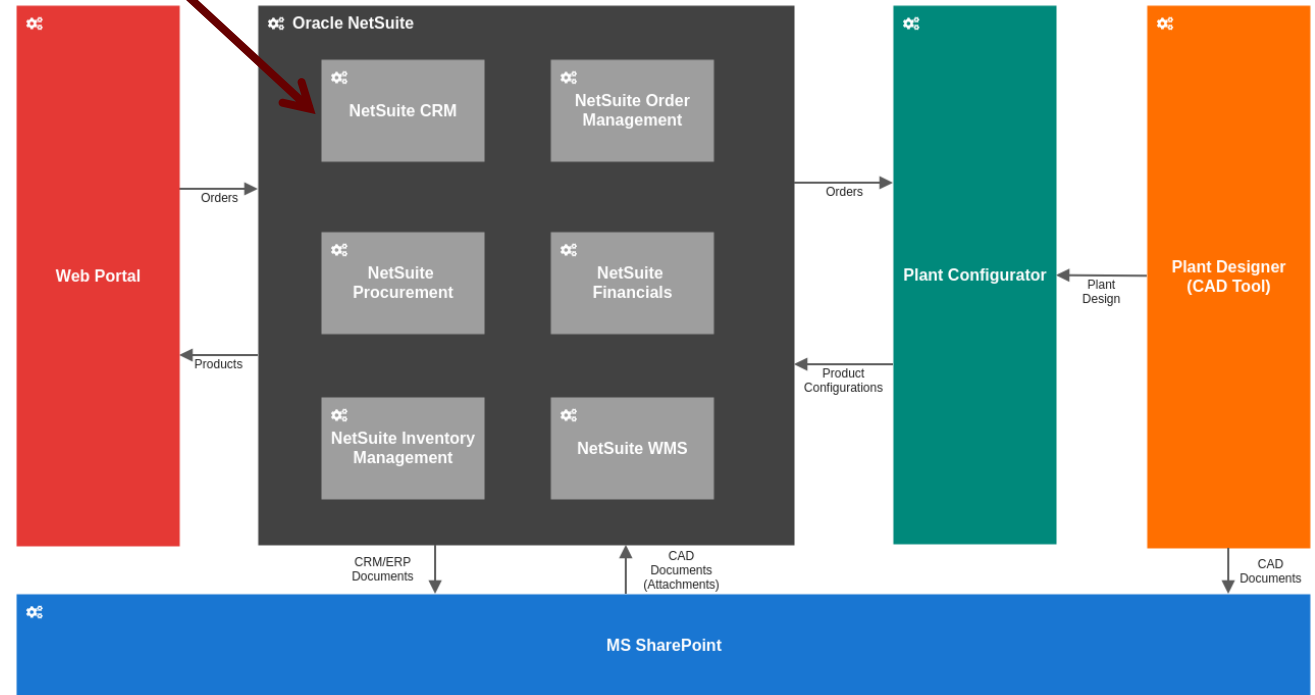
Web Portal

Orders

Products

Oracle NetSuite

NetSuite CRM

NetSuite Order Management

NetSuite Procurement

NetSuite Financials

NetSuite Inventory Management

NetSuite WMS

Orders

Product Configurations

Plant Configurator

Plant Design

Plant Designer (CAD Tool)

CRM/ERP Documents

CAD Documents (Attachments)

CAD Documents

MS SharePoint